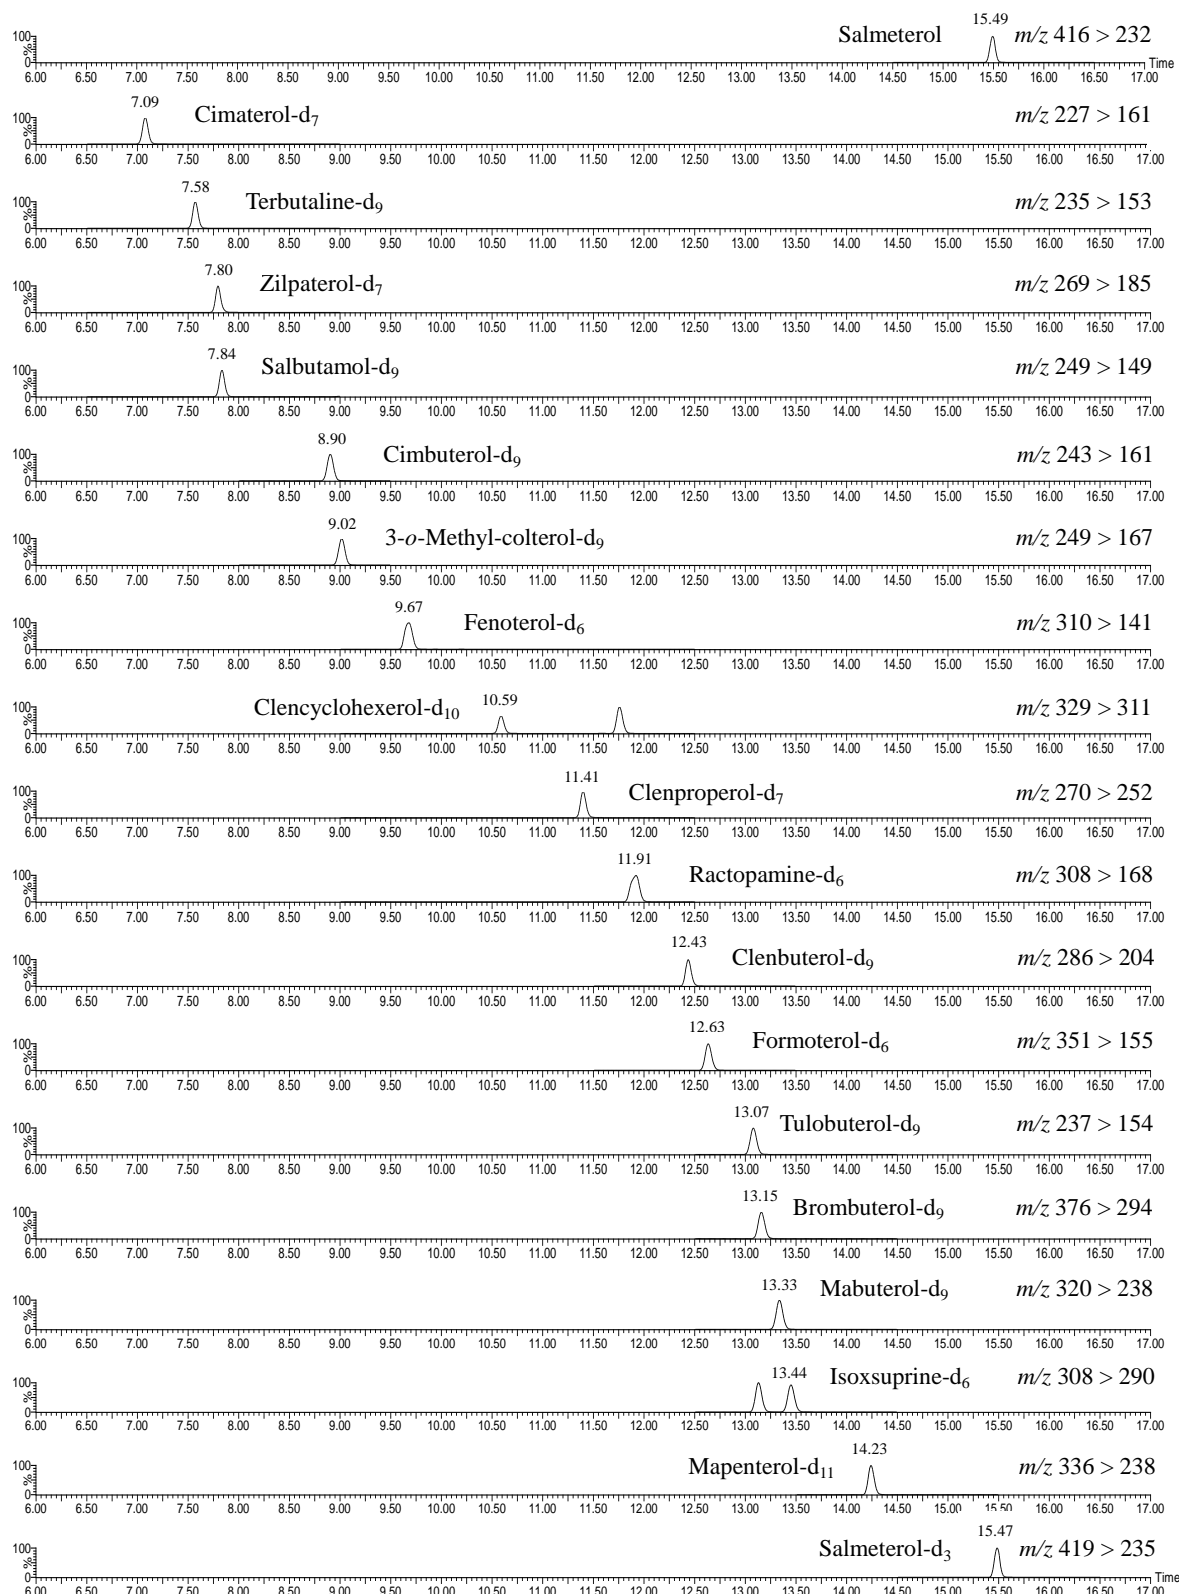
Salmeterol 15.49 $m/z$ 416 > 232
100 % 0
6.00 6.50 7.00 7.50 8.00 8.50 9.00 9.50 10.00 10.50 11.00 11.50 12.00 12.50 13.00 13.50 14.00 14.50 15.00 15.50 16.00 16.50 17.00 Time

7.09 Cimaterol-$d_7$ $m/z$ 227 > 161
100 % 0
6.00 6.50 7.00 7.50 8.00 8.50 9.00 9.50 10.00 10.50 11.00 11.50 12.00 12.50 13.00 13.50 14.00 14.50 15.00 15.50 16.00 16.50 17.00

7.58 Terbutaline-$d_9$ $m/z$ 235 > 153
100 % 0
6.00 6.50 7.00 7.50 8.00 8.50 9.00 9.50 10.00 10.50 11.00 11.50 12.00 12.50 13.00 13.50 14.00 14.50 15.00 15.50 16.00 16.50 17.00

7.80 Zilpaterol-$d_7$ $m/z$ 269 > 185
100 % 0
6.00 6.50 7.00 7.50 8.00 8.50 9.00 9.50 10.00 10.50 11.00 11.50 12.00 12.50 13.00 13.50 14.00 14.50 15.00 15.50 16.00 16.50 17.00

7.84 Salbutamol-$d_9$ $m/z$ 249 > 149
100 % 0
6.00 6.50 7.00 7.50 8.00 8.50 9.00 9.50 10.00 10.50 11.00 11.50 12.00 12.50 13.00 13.50 14.00 14.50 15.00 15.50 16.00 16.50 17.00

8.90 Cimbuterol-$d_9$ $m/z$ 243 > 161
100 % 0
6.00 6.50 7.00 7.50 8.00 8.50 9.00 9.50 10.00 10.50 11.00 11.50 12.00 12.50 13.00 13.50 14.00 14.50 15.00 15.50 16.00 16.50 17.00

9.02 3-$o$-Methyl-colterol-$d_9$ $m/z$ 249 > 167
100 % 0
6.00 6.50 7.00 7.50 8.00 8.50 9.00 9.50 10.00 10.50 11.00 11.50 12.00 12.50 13.00 13.50 14.00 14.50 15.00 15.50 16.00 16.50 17.00

9.67 Fenoterol-$d_6$ $m/z$ 310 > 141
100 % 0
6.00 6.50 7.00 7.50 8.00 8.50 9.00 9.50 10.00 10.50 11.00 11.50 12.00 12.50 13.00 13.50 14.00 14.50 15.00 15.50 16.00 16.50 17.00

Clencyclohexerol-$d_{10}$ 10.59 $m/z$ 329 > 311
100 % 0
6.00 6.50 7.00 7.50 8.00 8.50 9.00 9.50 10.00 10.50 11.00 11.50 12.00 12.50 13.00 13.50 14.00 14.50 15.00 15.50 16.00 16.50 17.00

11.41 Clenproperol-$d_7$ $m/z$ 270 > 252
100 % 0
6.00 6.50 7.00 7.50 8.00 8.50 9.00 9.50 10.00 10.50 11.00 11.50 12.00 12.50 13.00 13.50 14.00 14.50 15.00 15.50 16.00 16.50 17.00

11.91 Ractopamine-$d_6$ $m/z$ 308 > 168
100 % 0
6.00 6.50 7.00 7.50 8.00 8.50 9.00 9.50 10.00 10.50 11.00 11.50 12.00 12.50 13.00 13.50 14.00 14.50 15.00 15.50 16.00 16.50 17.00

12.43 Clenbuterol-$d_9$ $m/z$ 286 > 204
100 % 0
6.00 6.50 7.00 7.50 8.00 8.50 9.00 9.50 10.00 10.50 11.00 11.50 12.00 12.50 13.00 13.50 14.00 14.50 15.00 15.50 16.00 16.50 17.00

12.63 Formoterol-$d_6$ $m/z$ 351 > 155
100 % 0
6.00 6.50 7.00 7.50 8.00 8.50 9.00 9.50 10.00 10.50 11.00 11.50 12.00 12.50 13.00 13.50 14.00 14.50 15.00 15.50 16.00 16.50 17.00

13.07 Tulobuterol-$d_9$ $m/z$ 237 > 154
100 % 0
6.00 6.50 7.00 7.50 8.00 8.50 9.00 9.50 10.00 10.50 11.00 11.50 12.00 12.50 13.00 13.50 14.00 14.50 15.00 15.50 16.00 16.50 17.00

13.15 Brombuterol-$d_9$ $m/z$ 376 > 294
100 % 0
6.00 6.50 7.00 7.50 8.00 8.50 9.00 9.50 10.00 10.50 11.00 11.50 12.00 12.50 13.00 13.50 14.00 14.50 15.00 15.50 16.00 16.50 17.00

13.33 Mabuterol-$d_9$ $m/z$ 320 > 238
100 % 0
6.00 6.50 7.00 7.50 8.00 8.50 9.00 9.50 10.00 10.50 11.00 11.50 12.00 12.50 13.00 13.50 14.00 14.50 15.00 15.50 16.00 16.50 17.00

13.44 Isoxsuprine-$d_6$ $m/z$ 308 > 290
100 % 0
6.00 6.50 7.00 7.50 8.00 8.50 9.00 9.50 10.00 10.50 11.00 11.50 12.00 12.50 13.00 13.50 14.00 14.50 15.00 15.50 16.00 16.50 17.00

Mapenterol-$d_{11}$ 14.23 $m/z$ 336 > 238
100 % 0
6.00 6.50 7.00 7.50 8.00 8.50 9.00 9.50 10.00 10.50 11.00 11.50 12.00 12.50 13.00 13.50 14.00 14.50 15.00 15.50 16.00 16.50 17.00

15.47 Salmeterol-$d_3$ $m/z$ 419 > 235
100 % 0
6.00 6.50 7.00 7.50 8.00 8.50 9.00 9.50 10.00 10.50 11.00 11.50 12.00 12.50 13.00 13.50 14.00 14.50 15.00 15.50 16.00 16.50 17.00 Time